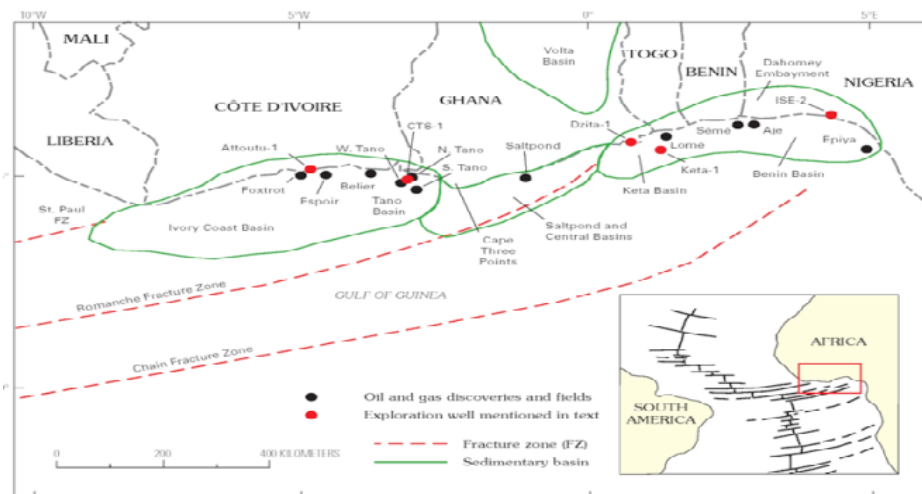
10°W
5°W
0°
5°E
MALI
Volta Basin
TOGO
BENIN
Dahomey Embayment
NIGERIA
CÔTE D'IVOIRE
GHANA
LIBERIA
Attoutu-1
CTS-1
W. Tano
N. Tano
S. Tano
Saltpond
Dzita-1
Lome
Seme
Aje
ISE-2
Epiya
Foxtrot
Espoir
Belier
Tano Basin
Keta-1
Keta Basin
Benin Basin
St. Paul FZ
Ivory Coast Basin
Cape Three Points
Saltpond and Central Basins
Romanche Fracture Zone
GULF OF GUINEA
Chain Fracture Zone
Oil and gas discoveries and fields
Exploration well mentioned in text
Fracture zone (FZ)
Sedimentary basin
0
200
400 KILOMETERS
AFRICA
SOUTH AMERICA